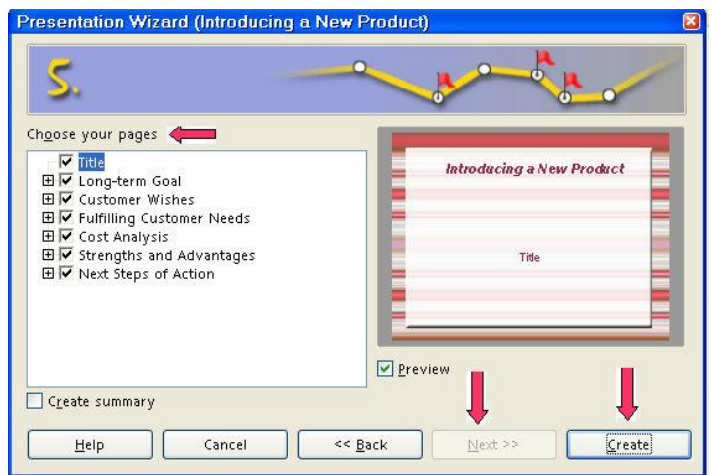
Presentation Wizard (Introducing a New Product)

5.

Choose your pages

Title
Long-term Goal
Customer Wishes
Fulfilling Customer Needs
Cost Analysis
Strengths and Advantages
Next Steps of Action

Introducing a New Product

Title

Preview

Create summary

Help

Cancel

<< Back

Next >>

Create